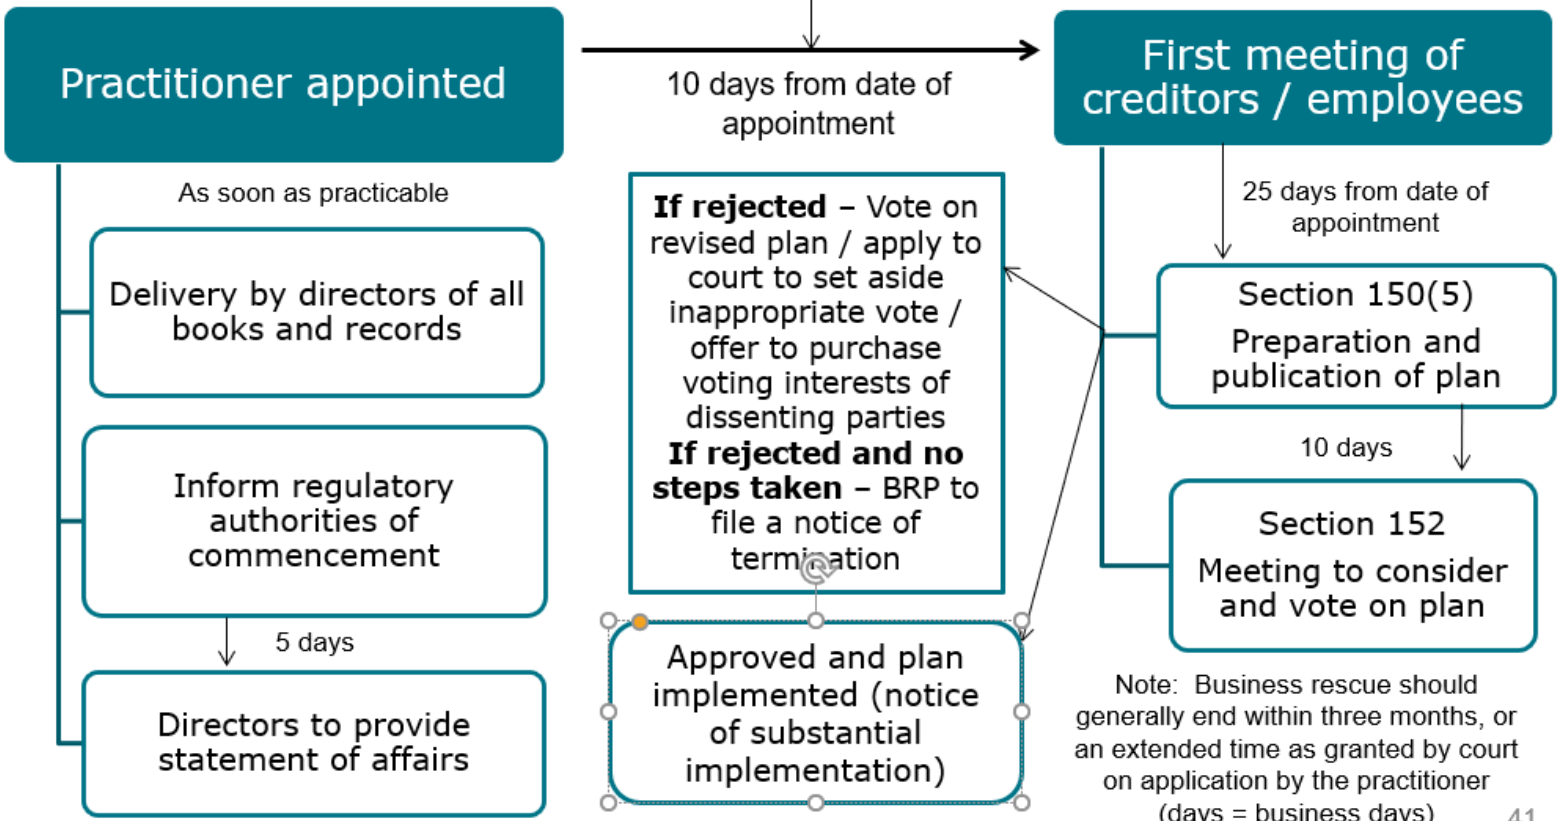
Practitioner appointed

10 days from date of appointment

First meeting of creditors / employees

As soon as practicable

Delivery by directors of all books and records

Inform regulatory authorities of commencement

5 days

Directors to provide statement of affairs

**If rejected** – Vote on revised plan / apply to court to set aside inappropriate vote / offer to purchase voting interests of dissenting parties **If rejected and no steps taken** – BRP to file a notice of termination

Approved and plan implemented (notice of substantial implementation)

25 days from date of appointment

Section 150(5)

Preparation and publication of plan

10 days

Section 152

Meeting to consider and vote on plan

Note: Business rescue should generally end within three months, or an extended time as granted by court on application by the practitioner (days = business days)

41